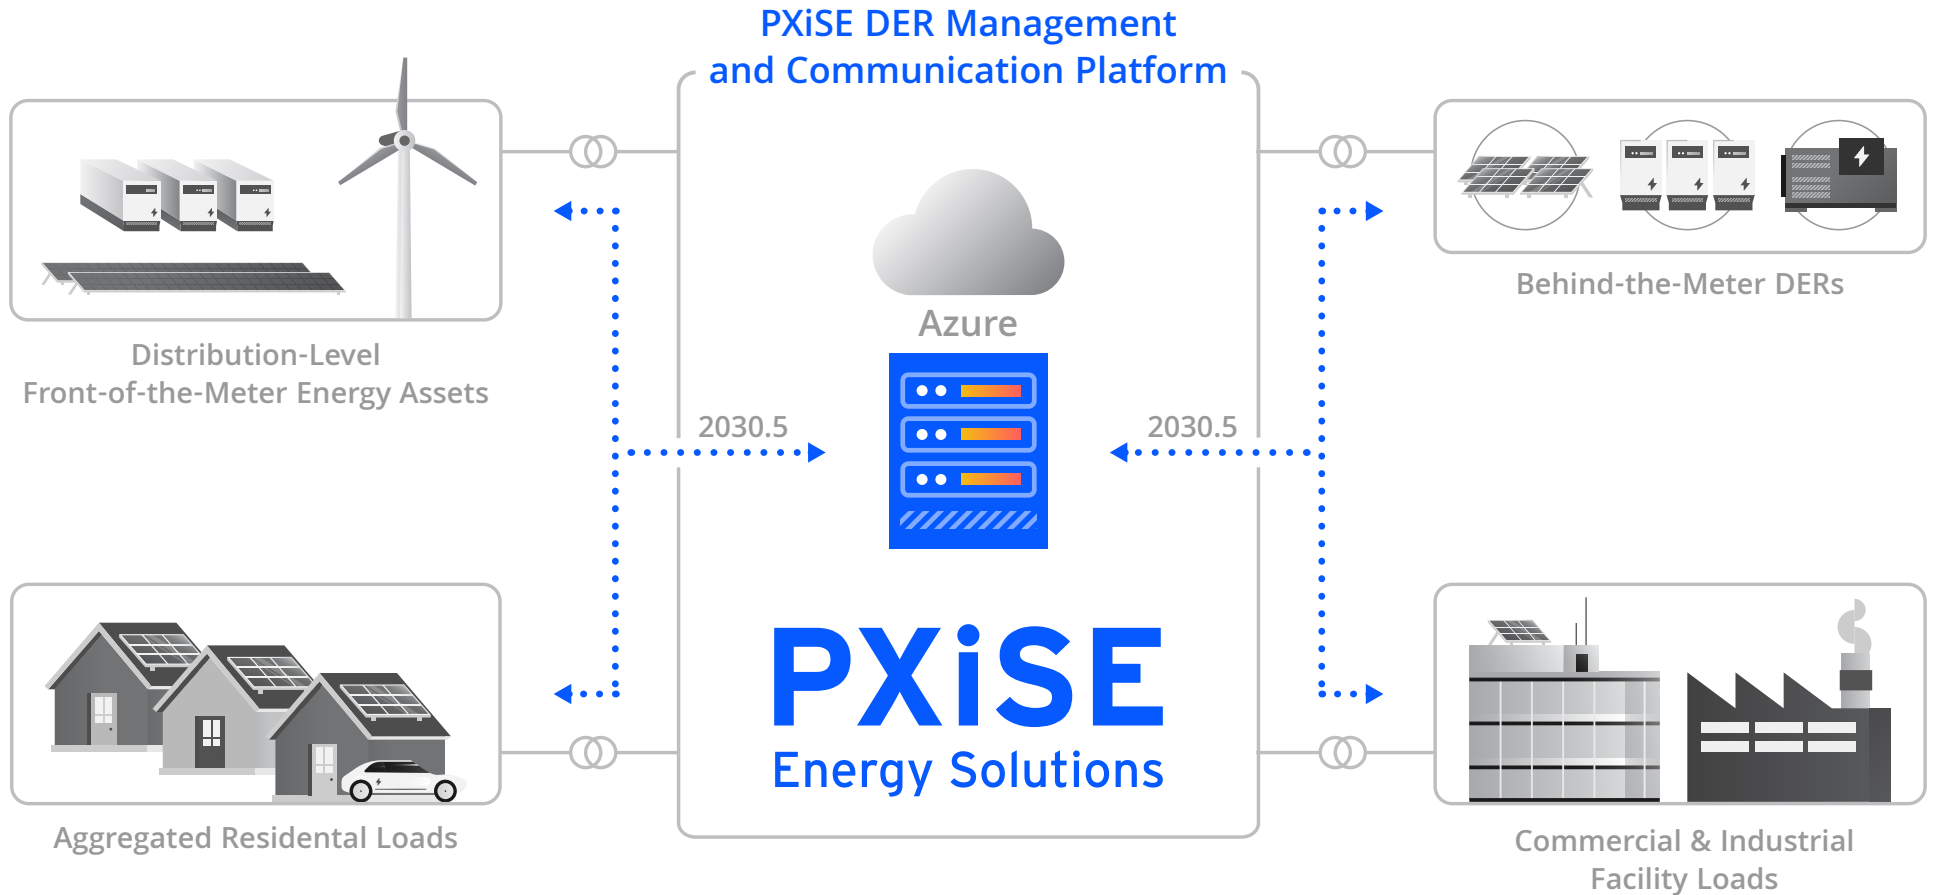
PXiSE DER Management and Communication Platform

Distribution-Level Front-of-the-Meter Energy Assets

Azure

2030.5

2030.5

Behind-the-Meter DERs

PXiSE Energy Solutions

Aggregated Residental Loads

Commercial & Industrial Facility Loads